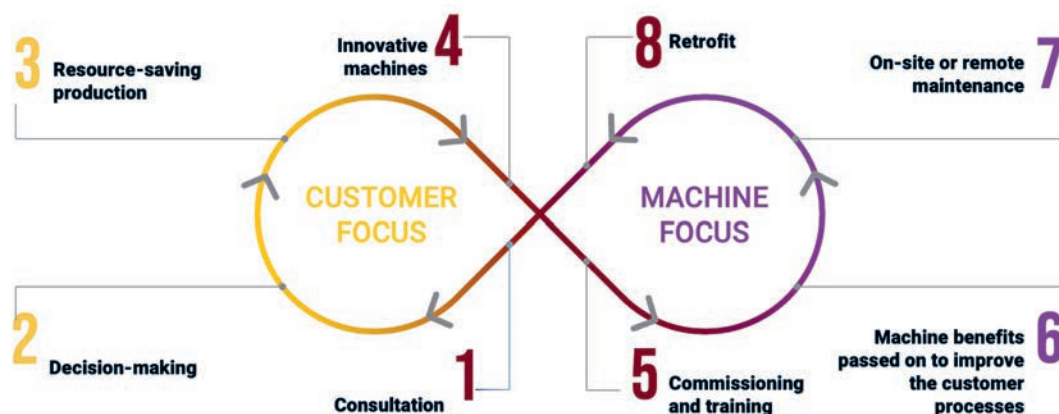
3 Resource-saving production

Innovative machines 4

8 Retrofit

On-site or remote maintenance 7

CUSTOMER FOCUS

MACHINE FOCUS

2 Decision-making

1 Consultation

5 Commissioning and training

Machine benefits passed on to improve the customer processes 6